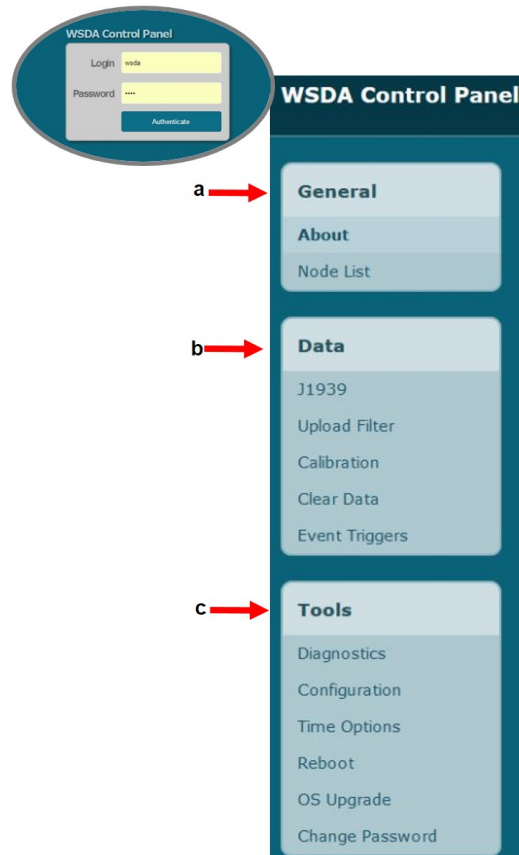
WSDA Control Panel

Login wsda

Password ••••

Authenticate

WSDA Control Panel

a

General

About

Node List

b

Data

J1939

Upload Filter

Calibration

Clear Data

Event Triggers

c

Tools

Diagnostics

Configuration

Time Options

Reboot

OS Upgrade

Change Password